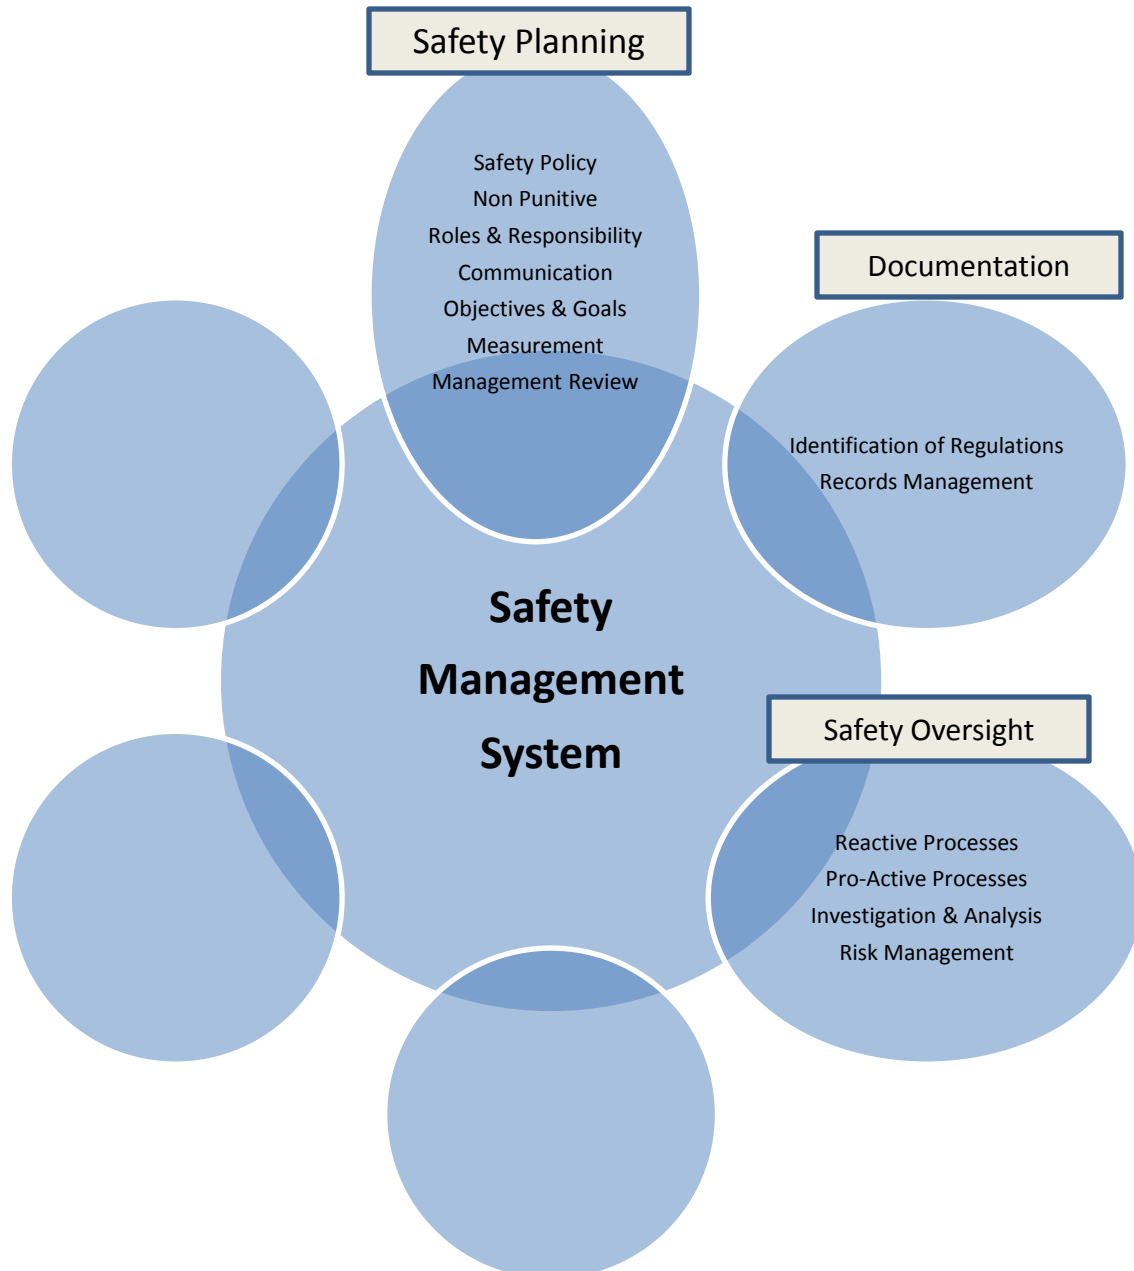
Safety Planning

Safety Policy
Non Punitive
Roles & Responsibility
Communication
Objectives & Goals
Measurement
Management Review

Documentation

Identification of Regulations
Records Management

Safety Management System

Safety Oversight

Reactive Processes
Pro-Active Processes
Investigation & Analysis
Risk Management